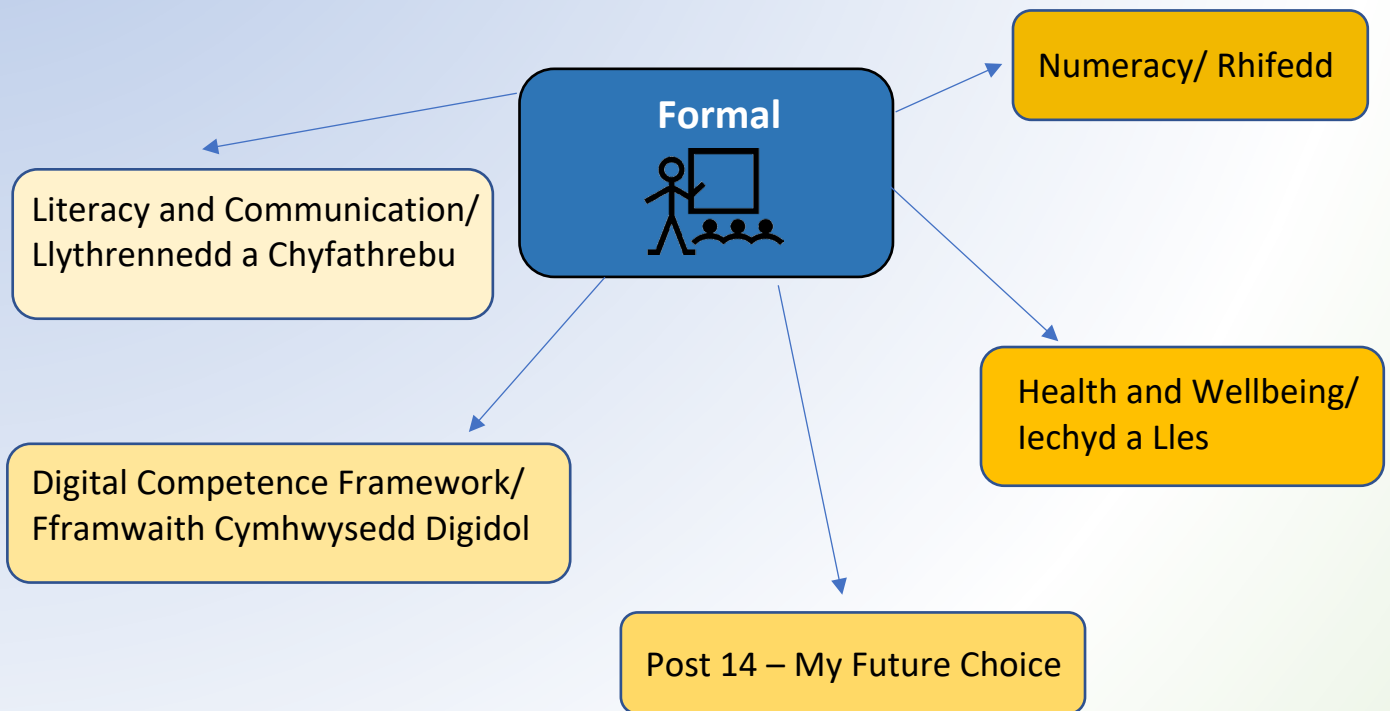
Formal

Numeracy/ Rhifedd

Literacy and Communication/ Llythrennedd a Chyfathrebu

Health and Wellbeing/ Iechyd a Lles

Digital Competence Framework/ Fframwaith Cymhwysedd Digidol

Post 14 – My Future Choice